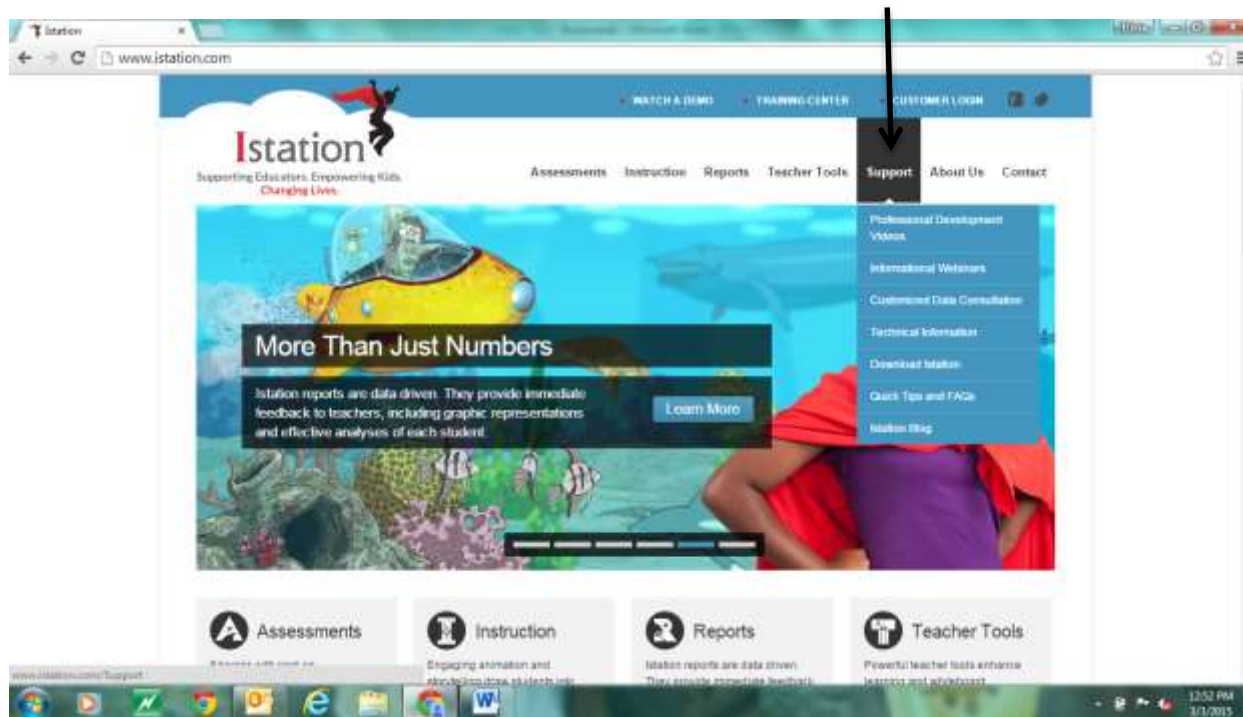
Istation ×

www.istation.com

WATCH A DEMO TRAINING CENTER CUSTOMER LOGIN

Istation
Supporting Educators. Empowering Kids. Changing Lives.

Assessments Instruction Reports Teacher Tools Support About Us Contact

Professional Development Videos
International Webinars
Customized Data Consultation
Technical Information
Download Istation
Quick Tips and FAQs
Istation Blog

More Than Just Numbers

Istation reports are data driven. They provide immediate feedback to teachers, including graphic representations and effective analyses of each student.

Learn More

Assessments
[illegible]

Instruction
Engaging animation and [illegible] students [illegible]

Reports
Istation reports are data driven. They provide immediate feedback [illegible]

Teacher Tools
Powerful teacher tools enhance learning and whiteboard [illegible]

www.istation.com/Support

12:52 PM
3/1/2015